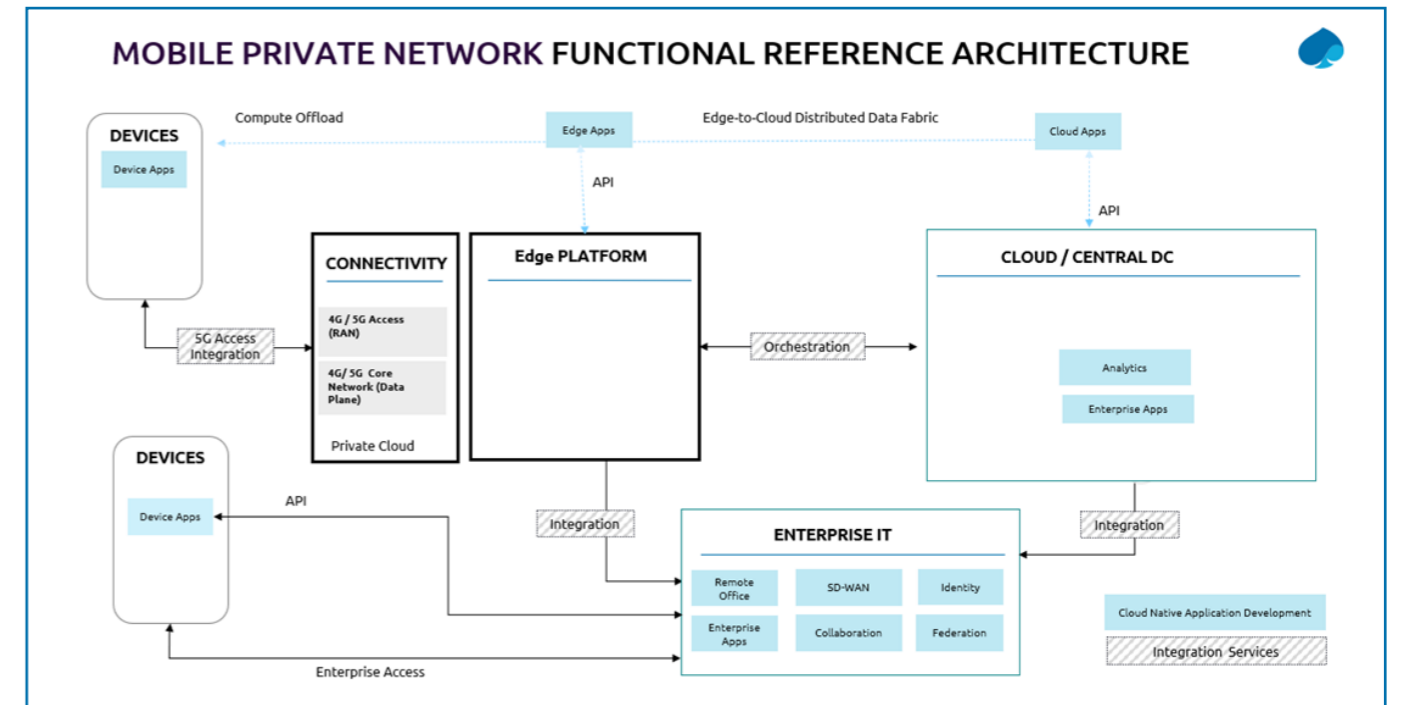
MOBILE PRIVATE NETWORK FUNCTIONAL REFERENCE ARCHITECTURE

Compute Offload

Edge Apps

Edge-to-Cloud Distributed Data Fabric

Cloud Apps

DEVICES

Device Apps

API

API

CONNECTIVITY

4G / 5G Access (RAN)

4G/ 5G Core Network (Data Plane)

Private Cloud

Edge PLATFORM

CLOUD / CENTRAL DC

5G Access Integration

Orchestration

Analytics

Enterprise Apps

DEVICES

Device Apps

API

Integration

Integration

ENTERPRISE IT

Remote Office

SD-WAN

Identity

Enterprise Apps

Collaboration

Federation

Cloud Native Application Development

Integration Services

Enterprise Access